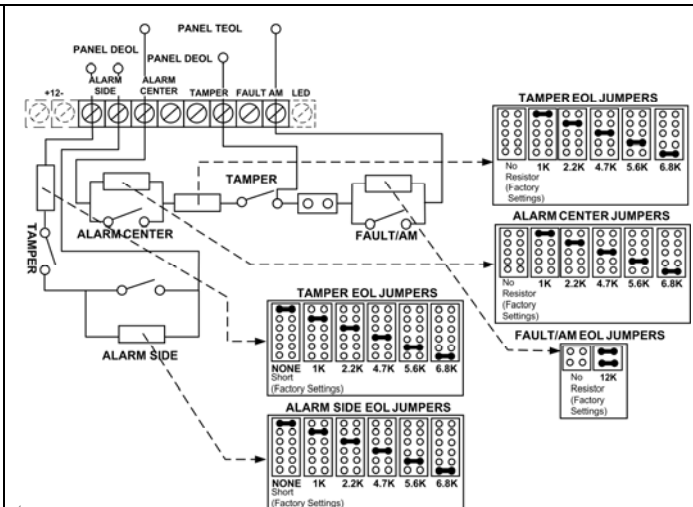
PANEL TEOL

PANEL DEOL

PANEL DEOL

+12-

ALARM SIDE

ALARM CENTER

TAMPER

FAULT AM

LED

TAMPER EOL JUMPERS

No Resistor (Factory Settings)

1K

2.2K

4.7K

5.6K

6.8K

TAMPER

ALARM CENTER

FAULT/AM

ALARM CENTER JUMPERS

No Resistor (Factory Settings)

1K

2.2K

4.7K

5.6K

6.8K

TAMPER

TAMPER EOL JUMPERS

NONE Short (Factory Settings)

1K

2.2K

4.7K

5.6K

6.8K

FAULT/AM EOL JUMPERS

No Resistor (Factory Settings)

12K

ALARM SIDE

ALARM SIDE EOL JUMPERS

NONE Short (Factory Settings)

1K

2.2K

4.7K

5.6K

6.8K